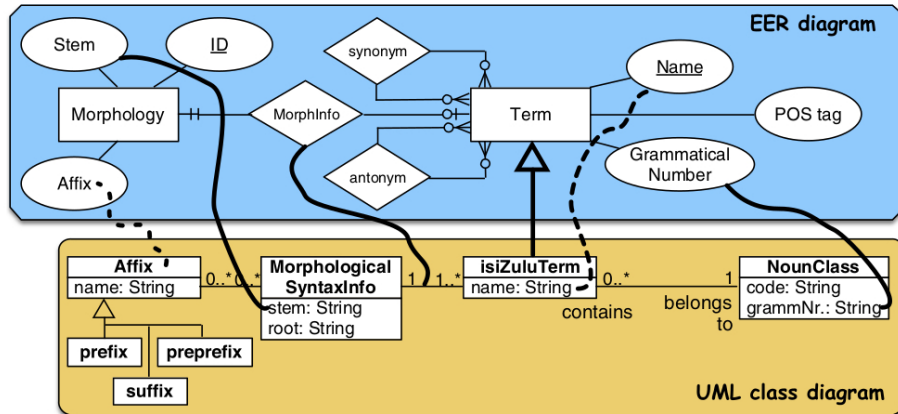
EER diagram

Stem

ID

synonym

Name

Morphology

MorphInfo

Term

POS tag

Affix

antonym

Grammatical Number

Affix
name: String

0..*

0..*

Morphological SyntaxInfo
stem: String
root: String

1

1..*

isiZuluTerm
name: String

0..*

1

NounClass
code: String
grammNr.: String

contains

belongs to

prefix

preprefix

suffix

UML class diagram